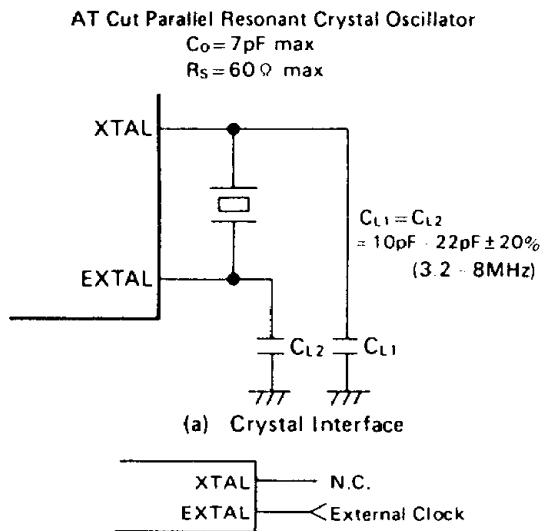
AT Cut Parallel Resonant Crystal Oscillator
$C_O = 7pF$ max
$R_S = 60\Omega$ max

XTAL

EXTAL

$C_{L1} = C_{L2}$
$= 10pF - 22pF \pm 20\%$
(3.2 - 8MHz)

$C_{L2}$ $C_{L1}$

(a) Crystal Interface

XTAL N.C.
EXTAL External Clock